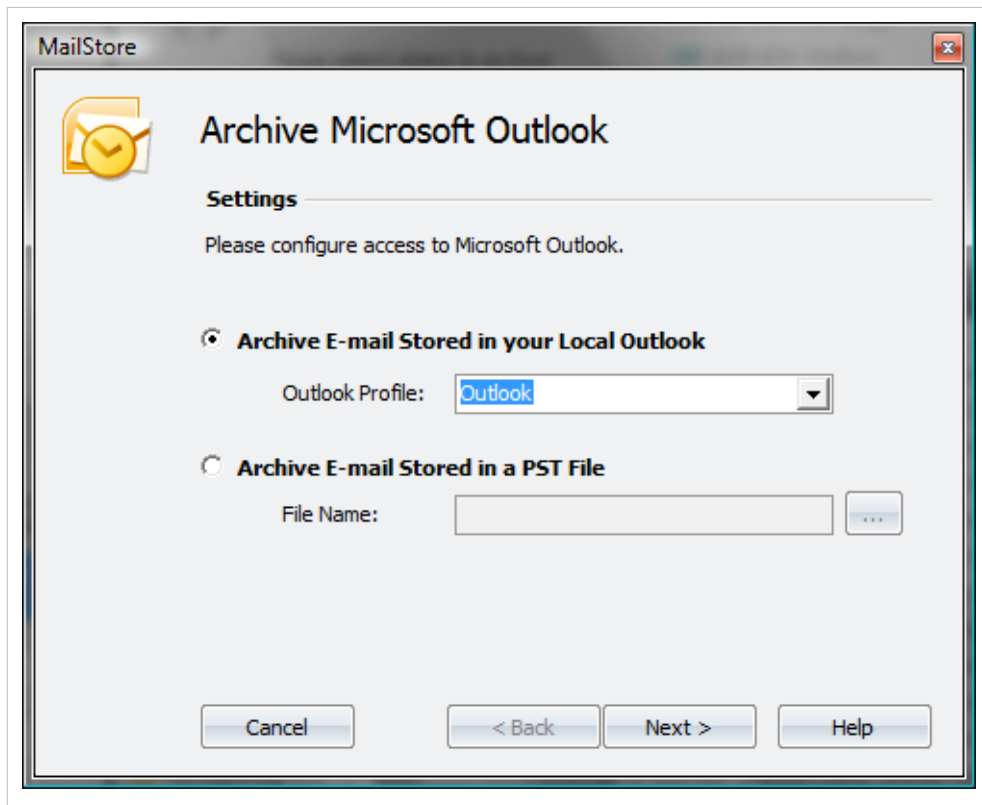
MailStore

Archive Microsoft Outlook

Settings

Please configure access to Microsoft Outlook.

Archive E-mail Stored in your Local Outlook

Outlook Profile: Outlook

Archive E-mail Stored in a PST File

File Name: ...

Cancel

< Back

Next >

Help